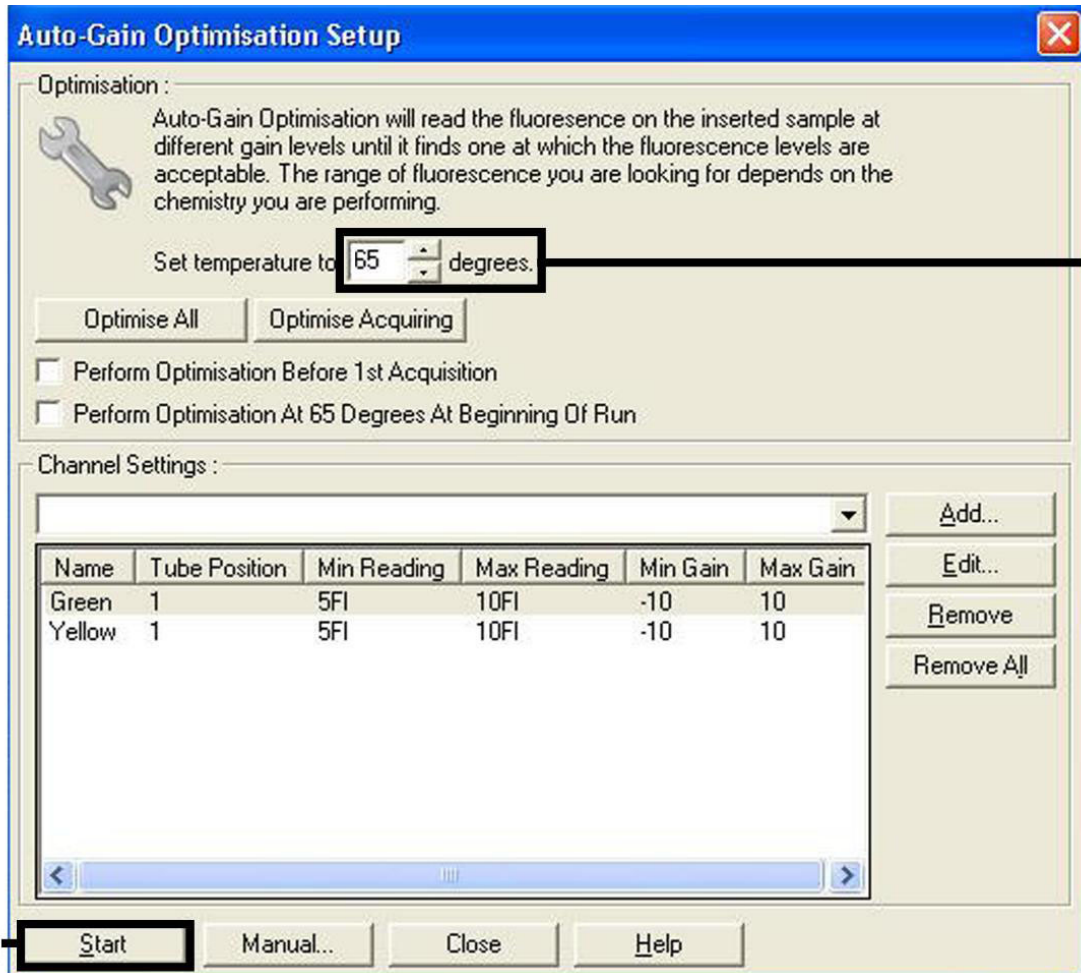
Auto-Gain Optimisation Setup

Optimisation :

Auto-Gain Optimisation will read the fluoresence on the inserted sample at different gain levels until it finds one at which the fluorescence levels are acceptable. The range of fluorescence you are looking for depends on the chemistry you are performing.

Set temperature to 65 degrees.

Optimise All | Optimise Acquiring

Perform Optimisation Before 1st Acquisition

Perform Optimisation At 65 Degrees At Beginning Of Run

Channel Settings :

Add...
Edit...
Remove
Remove All

| Name | Tube Position | Min Reading | Max Reading | Min Gain | Max Gain |
|---|---|---|---|---|---|
| Green | 1 | 5FI | 10FI | -10 | 10 |
| Yellow | 1 | 5FI | 10FI | -10 | 10 |

Start | Manual... | Close | Help